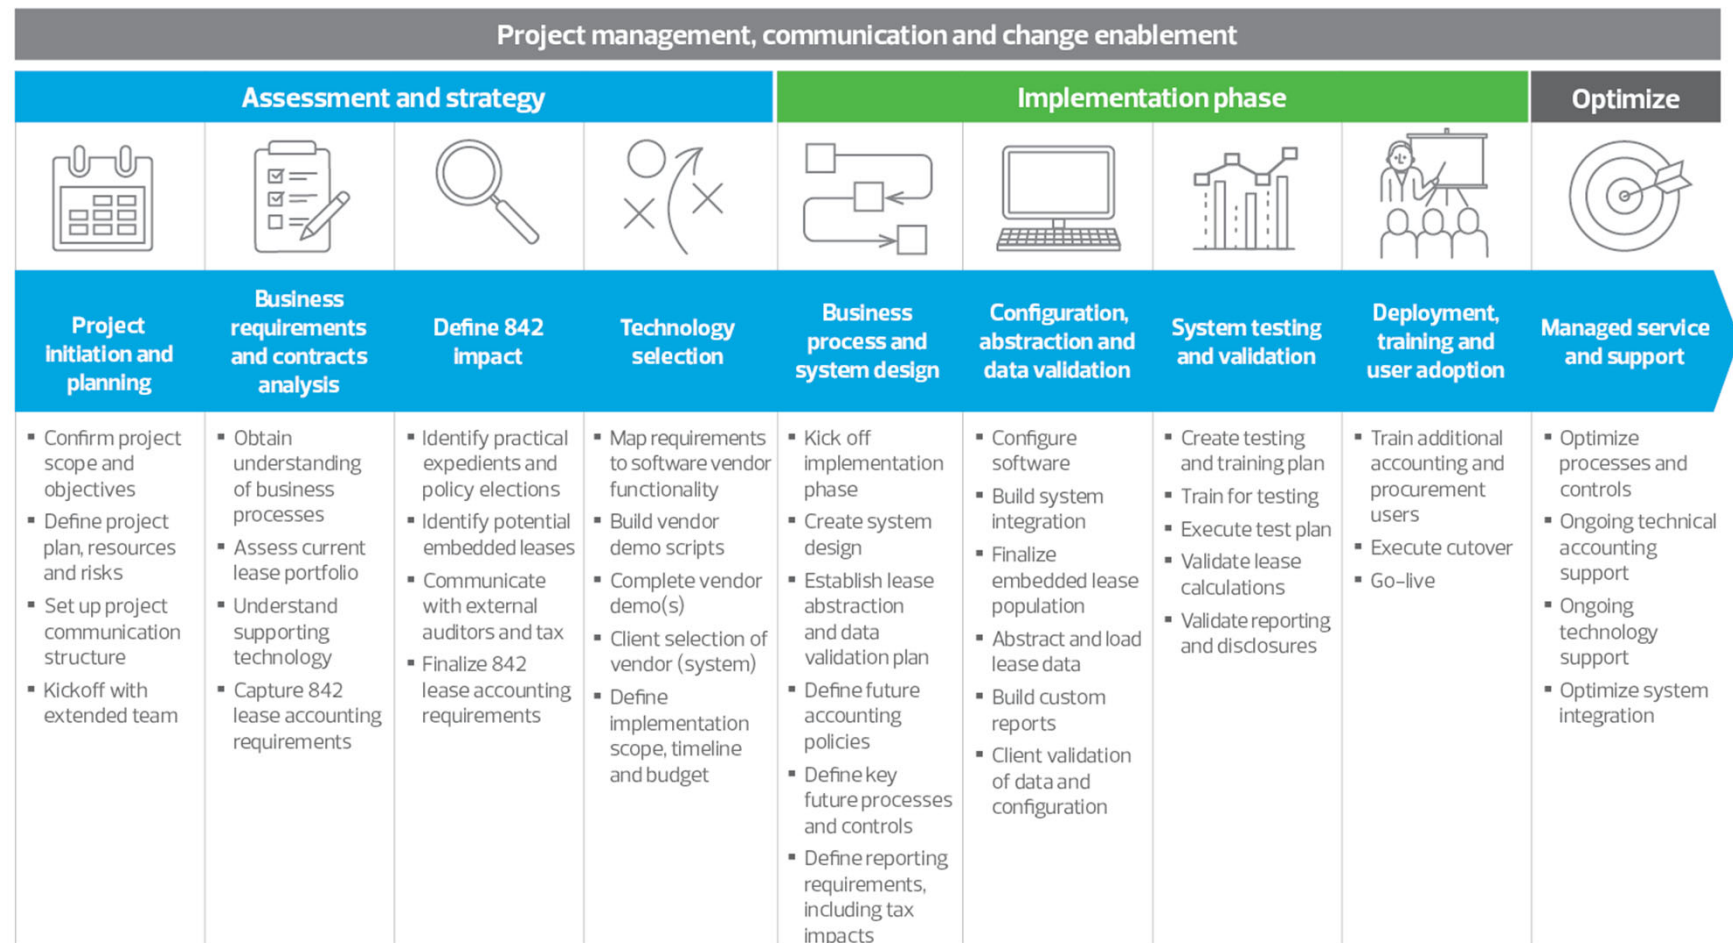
Project management, communication and change enablement

Assessment and strategy

Implementation phase

Optimize

Project initiation and planning

- Confirm project scope and objectives
- Define project plan, resources and risks
- Set up project communication structure
- Kickoff with extended team

Business requirements and contracts analysis

- Obtain understanding of business processes
- Assess current lease portfolio
- Understand supporting technology
- Capture 842 lease accounting requirements

Define 842 impact

- Identify practical expedients and policy elections
- Identify potential embedded leases
- Communicate with external auditors and tax
- Finalize 842 lease accounting requirements

Technology selection

- Map requirements to software vendor functionality
- Build vendor demo scripts
- Complete vendor demo(s)
- Client selection of vendor (system)
- Define implementation scope, timeline and budget

Business process and system design

- Kick off implementation phase
- Create system design
- Establish lease abstraction and data validation plan
- Define future accounting policies
- Define key future processes and controls
- Define reporting requirements, including tax impacts

Configuration, abstraction and data validation

- Configure software
- Build system integration
- Finalize embedded lease population
- Abstract and load lease data
- Build custom reports
- Client validation of data and configuration

System testing and validation

- Create testing and training plan
- Train for testing
- Execute test plan
- Validate lease calculations
- Validate reporting and disclosures

Deployment, training and user adoption

- Train additional accounting and procurement users
- Execute cutover
- Go-live

Managed service and support

- Optimize processes and controls
- Ongoing technical accounting support
- Ongoing technology support
- Optimize system integration